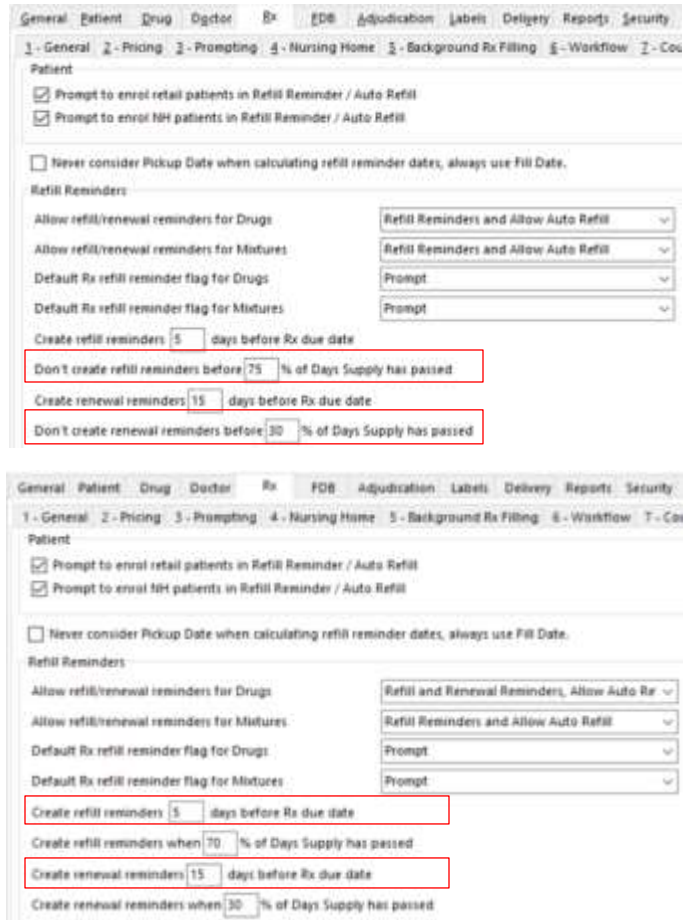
General Patient Drug Doctor Rx FDB Adjudication Labels Delivery Reports Security

1 - General 2 - Pricing 3 - Prompting 4 - Nursing Home 5 - Background Rx Filling 6 - Workflow 7 - Cou

Patient

☑ Prompt to enrol retail patients in Refill Reminder / Auto Refill

☑ Prompt to enrol NH patients in Refill Reminder / Auto Refill

☐ Never consider Pickup Date when calculating refill reminder dates, always use Fill Date.

Refill Reminders

Allow refill/renewal reminders for Drugs | Refill Reminders and Allow Auto Refill

Allow refill/renewal reminders for Mixtures | Refill Reminders and Allow Auto Refill

Default Rx refill reminder flag for Drugs | Prompt

Default Rx refill reminder flag for Mixtures | Prompt

Create refill reminders 5 days before Rx due date

Don't create refill reminders before 75 % of Days Supply has passed

Create renewal reminders 15 days before Rx due date

Don't create renewal reminders before 30 % of Days Supply has passed

General Patient Drug Doctor Rx FDB Adjudication Labels Delivery Reports Security

1 - General 2 - Pricing 3 - Prompting 4 - Nursing Home 5 - Background Rx Filling 6 - Workflow 7 - Cou

Patient

☑ Prompt to enrol retail patients in Refill Reminder / Auto Refill

☑ Prompt to enrol NH patients in Refill Reminder / Auto Refill

☐ Never consider Pickup Date when calculating refill reminder dates, always use Fill Date.

Refill Reminders

Allow refill/renewal reminders for Drugs | Refill and Renewal Reminders, Allow Auto Re

Allow refill/renewal reminders for Mixtures | Refill Reminders and Allow Auto Refill

Default Rx refill reminder flag for Drugs | Prompt

Default Rx refill reminder flag for Mixtures | Prompt

Create refill reminders 5 days before Rx due date

Create refill reminders when 70 % of Days Supply has passed

Create renewal reminders 15 days before Rx due date

Create renewal reminders when 30 % of Days Supply has passed